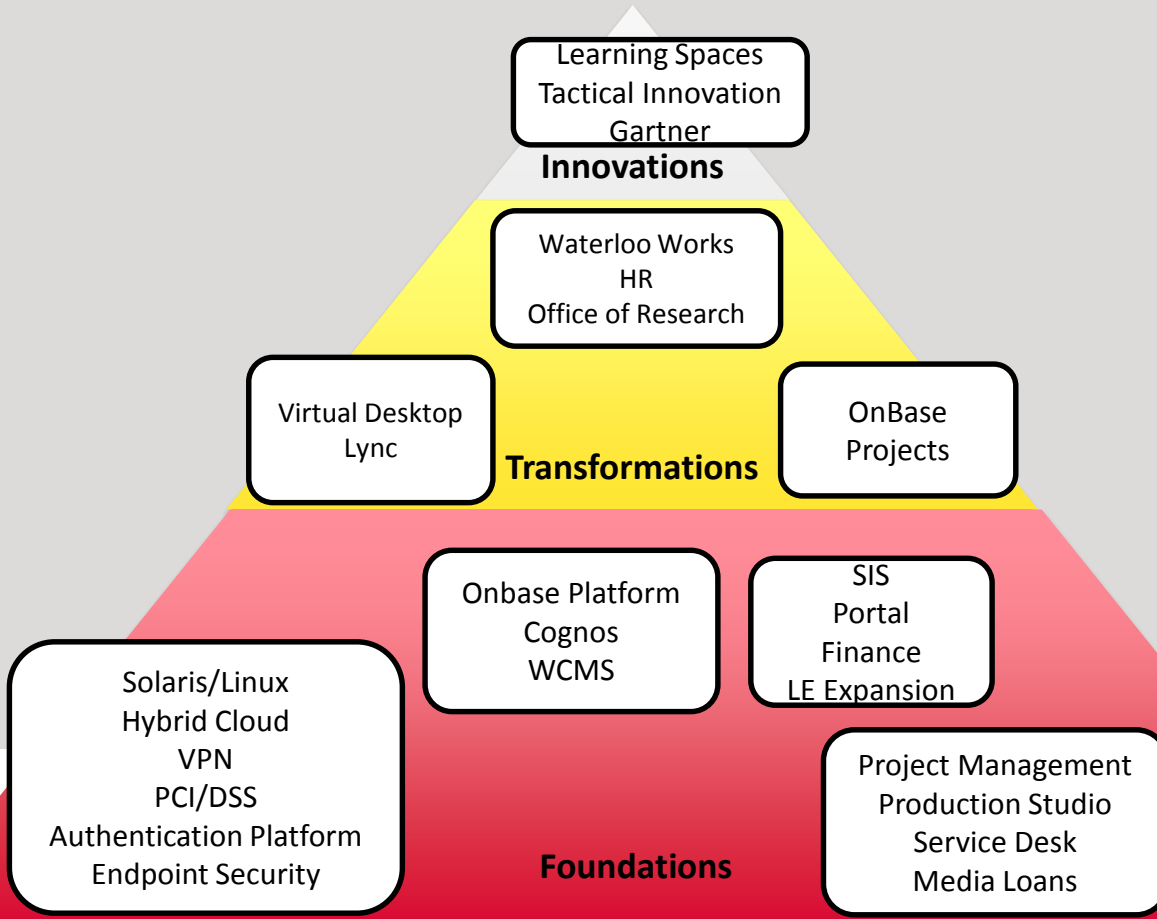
Learning Spaces
Tactical Innovation
Gartner

Innovations

Waterloo Works
HR
Office of Research

Virtual Desktop
Lync

Transformations

OnBase
Projects

Onbase Platform
Cognos
WCMS

SIS
Portal
Finance
LE Expansion

Solaris/Linux
Hybrid Cloud
VPN
PCI/DSS
Authentication Platform
Endpoint Security

Foundations

Project Management
Production Studio
Service Desk
Media Loans